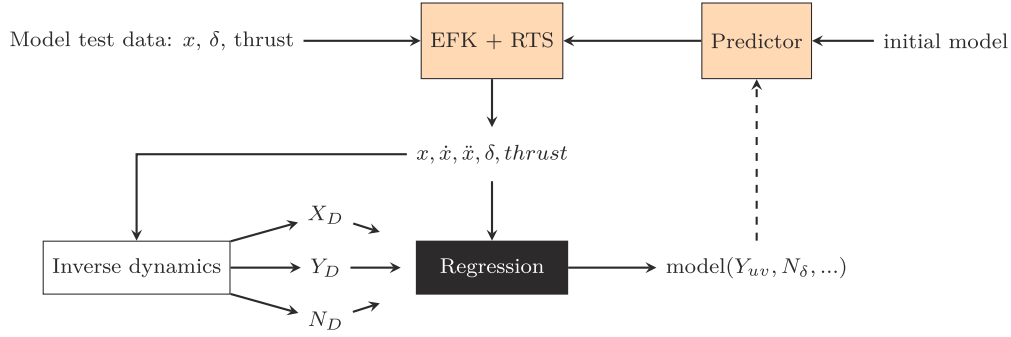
Model test data: $x$, $\delta$, thrust

EFK + RTS

Predictor

initial model

$x, \dot{x}, \ddot{x}, \delta, thrust$

$X_D$

$Y_D$

$N_D$

Inverse dynamics

Regression

model$(Y_{uv}, N_{\delta}, ...)$